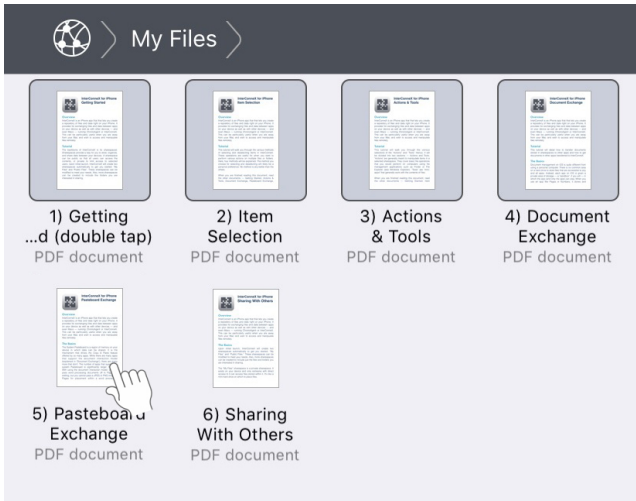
My Files

1) Getting …d (double tap)
PDF document

2) Item Selection
PDF document

3) Actions & Tools
PDF document

4) Document Exchange
PDF document

5) Pasteboa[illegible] Exchange
PDF document

6) Sharing With Others
PDF document